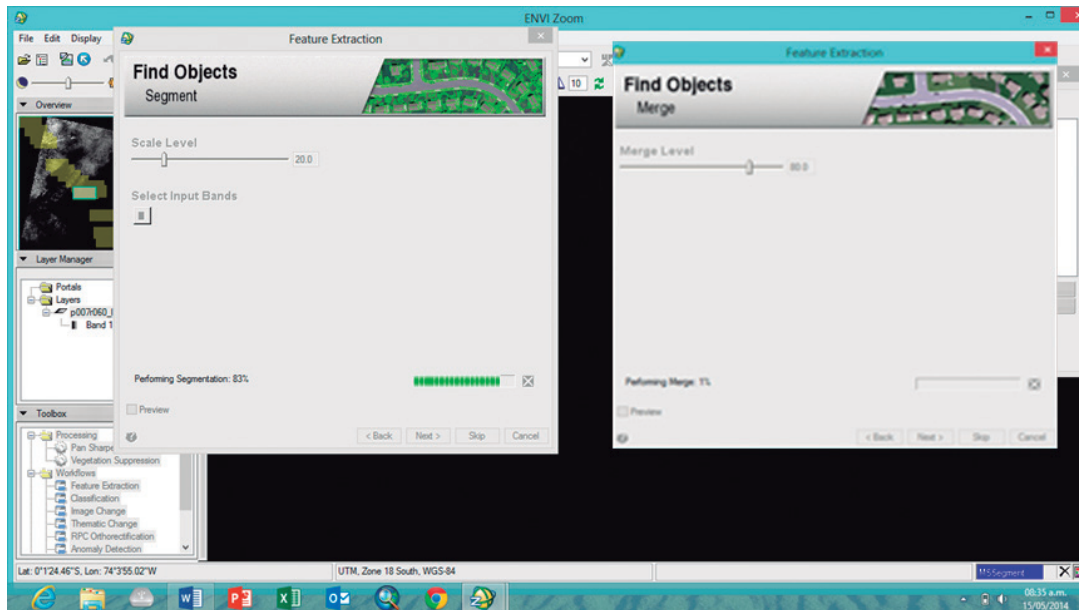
ENVI Zoom

File Edit Display

Overview

Layer Manager

Portals
Layers
p007r060_l
Band 1

Toolbox

Processing
Pan Sharpe
Vegetation Suppression
Workflows
Feature Extraction
Classification
Image Change
Thematic Change
RPC Orthorectification
Anomaly Detection

Feature Extraction

Find Objects
Segment

Scale Level
20.0

Select Input Bands

Performing Segmentation: 83%

Preview

< Back Next > Skip Cancel

Feature Extraction

Find Objects
Merge

Merge Level
80.0

Performing Merge: 1%

Preview

< Back Next > Skip Cancel

10

Lat: 0°1'24.46"S, Lon: 74°3'55.02"W

UTM, Zone 18 South, WGS-84

Segment

08:35 a.m.
15/05/2014